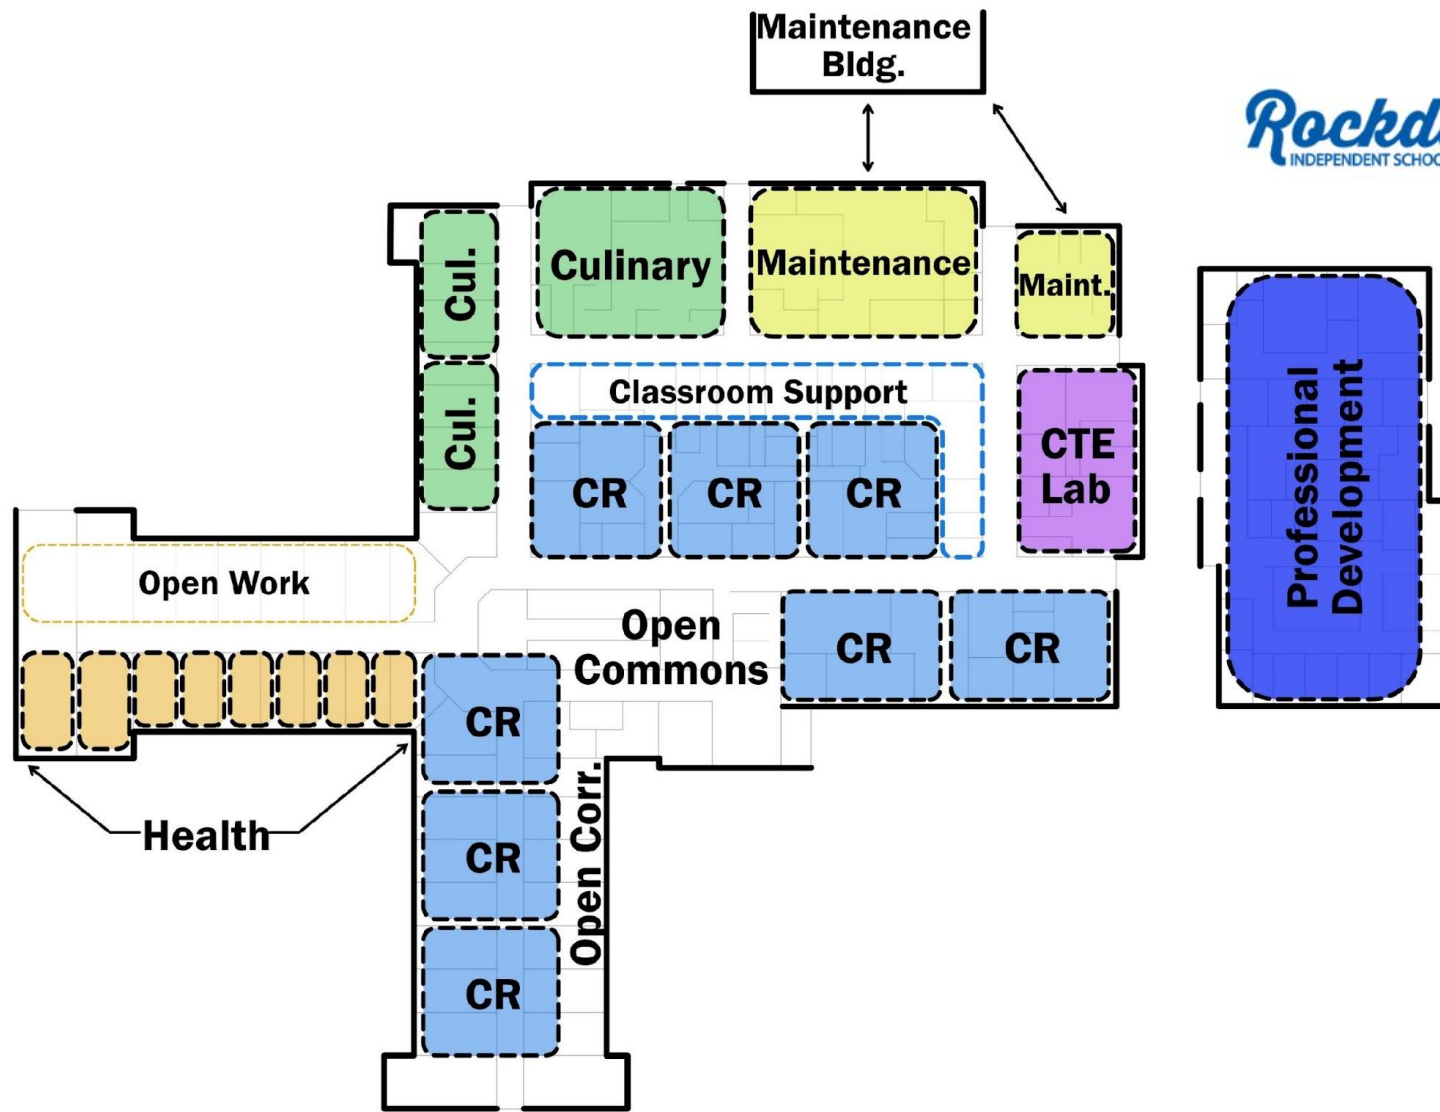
Maintenance Bldg.

Rockd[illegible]
INDEPENDENT SCHO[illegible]

Cul.

Culinary

Maintenance

Maint.

Cul.

Classroom Support

CR

CR

CR

CTE Lab

Professional Development

Open Work

Open Commons

CR

CR

CR

CR

CR

Open Corr.

Health